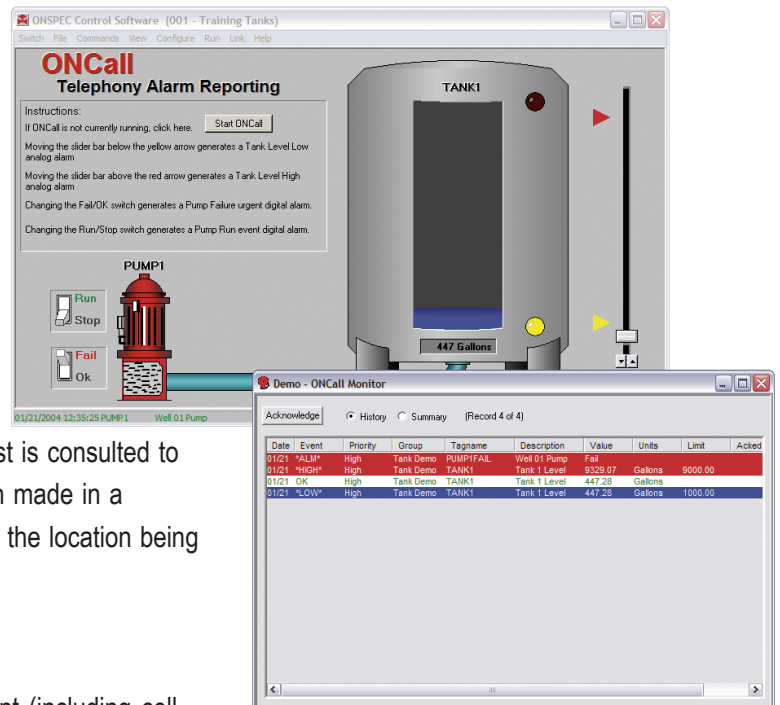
ONSPEC Control Software (001 - Training Tanks)

Switch File Commands View Configure Run Link Help

ONCall

Telephony Alarm Reporting

Instructions:

If ONCall is not currently running, click here. Start ONCall

Moving the slider bar below the yellow arrow generates a Tank Level Low analog alarm

Moving the slider bar above the red arrow generates a Tank Level High analog alarm

Changing the Fail/OK switch generates a Pump Failure urgent digital alarm.

Changing the Run/Stop switch generates a Pump Run event digital alarm.

PUMP1

Run

Stop

Fail

Ok

TANK1

447 Gallons

01/21/2004 12:35:25 PUMP1 Well 01 Pump

st is consulted to

n made in a

the location being

nt (including cell

Demo - ONCall Monitor

Acknowledge History Summary (Record 4 of 4)

| Date | Event | Priority | Group | Tagname | Description | Value | Units | Limit | Acked |
|---|---|---|---|---|---|---|---|---|---|
| 01/21 | *ALM* | High | Tank Demo | PUMP1FAIL | Well 01 Pump | Fail | | | |
| 01/21 | *HIGH* | High | Tank Demo | TANK1 | Tank 1 Level | 9329.07 | Gallons | 9000.00 | |
| 01/21 | OK | High | Tank Demo | TANK1 | Tank 1 Level | 447.28 | Gallons | | |
| 01/21 | *LOW* | High | Tank Demo | TANK1 | Tank 1 Level | 447.28 | Gallons | 1000.00 | |